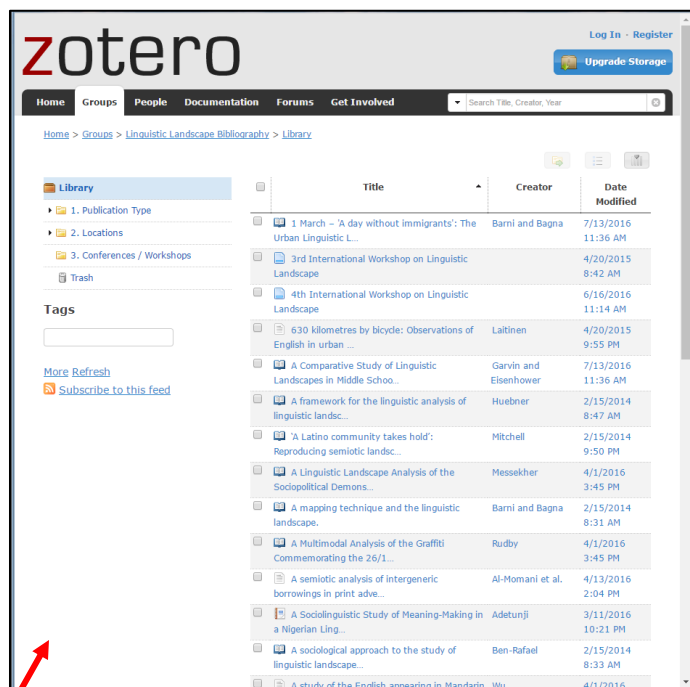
zotero

Log In · Register

Upgrade Storage

Home Groups People Documentation Forums Get Involved

Search Title, Creator, Year

Home > Groups > Linguistic Landscape Bibliography > Library

Library
1. Publication Type
2. Locations
3. Conferences / Workshops
Trash

Tags

More Refresh
Subscribe to this feed

| Title | Creator | Date Modified |
|---|---|---|
| 1 March – 'A day without immigrants': The Urban Linguistic L... | Barni and Bagna | 7/13/2016 11:36 AM |
| 3rd International Workshop on Linguistic Landscape | | 4/20/2015 8:42 AM |
| 4th International Workshop on Linguistic Landscape | | 6/16/2016 11:14 AM |
| 630 kilometres by bicycle: Observations of English in urban ... | Laitinen | 4/20/2015 9:55 PM |
| A Comparative Study of Linguistic Landscapes in Middle Schoo... | Garvin and Eisenhower | 7/13/2016 11:36 AM |
| A framework for the linguistic analysis of linguistic landsc... | Huebner | 2/15/2014 8:47 AM |
| 'A Latino community takes hold': Reproducing semiotic landsc... | Mitchell | 2/15/2014 9:50 PM |
| A Linguistic Landscape Analysis of the Sociopolitical Demons... | Messekher | 4/1/2016 3:45 PM |
| A mapping technique and the linguistic landscape. | Barni and Bagna | 2/15/2014 8:31 AM |
| A Multimodal Analysis of the Graffiti Commemorating the 26/1... | Rudby | 4/1/2016 3:45 PM |
| A semiotic analysis of intergeneric borrowings in print adve... | Al-Momani et al. | 4/13/2016 2:04 PM |
| A Sociolinguistic Study of Meaning-Making in a Nigerian Ling... | Adetunji | 3/11/2016 10:21 PM |
| A sociological approach to the study of linguistic landscape... | Ben-Rafael | 2/15/2014 8:33 AM |
| A study of the English appearing in Mandarin | Wu | 4/1/2016 |